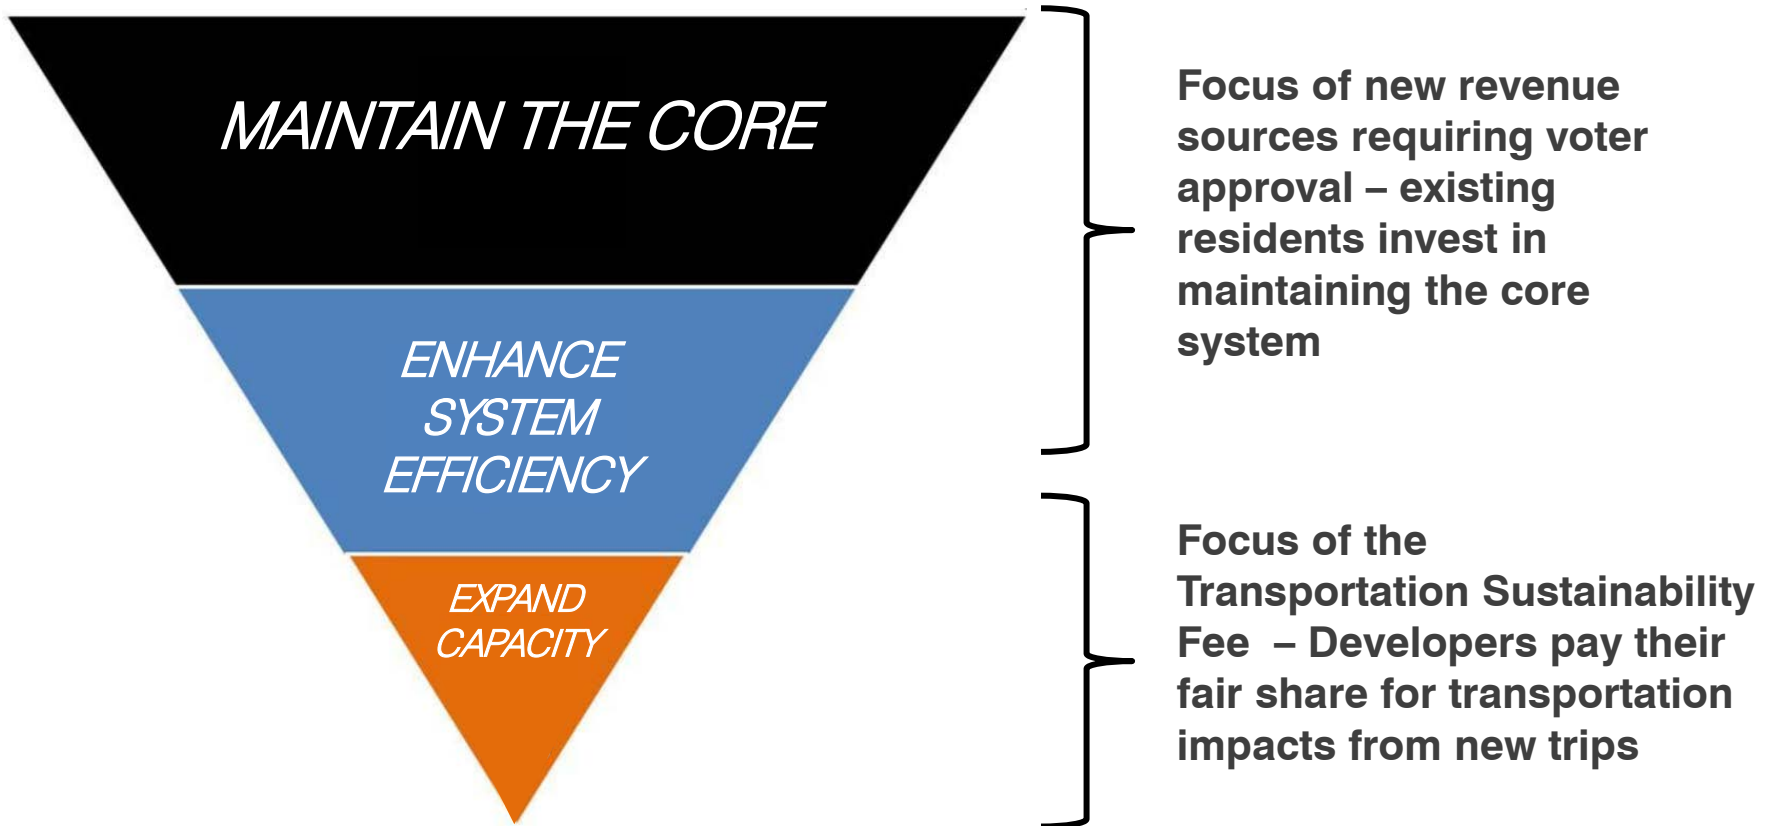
MAINTAIN THE CORE

ENHANCE SYSTEM EFFICIENCY

EXPAND CAPACITY

Focus of new revenue sources requiring voter approval – existing residents invest in maintaining the core system

Focus of the Transportation Sustainability Fee – Developers pay their fair share for transportation impacts from new trips